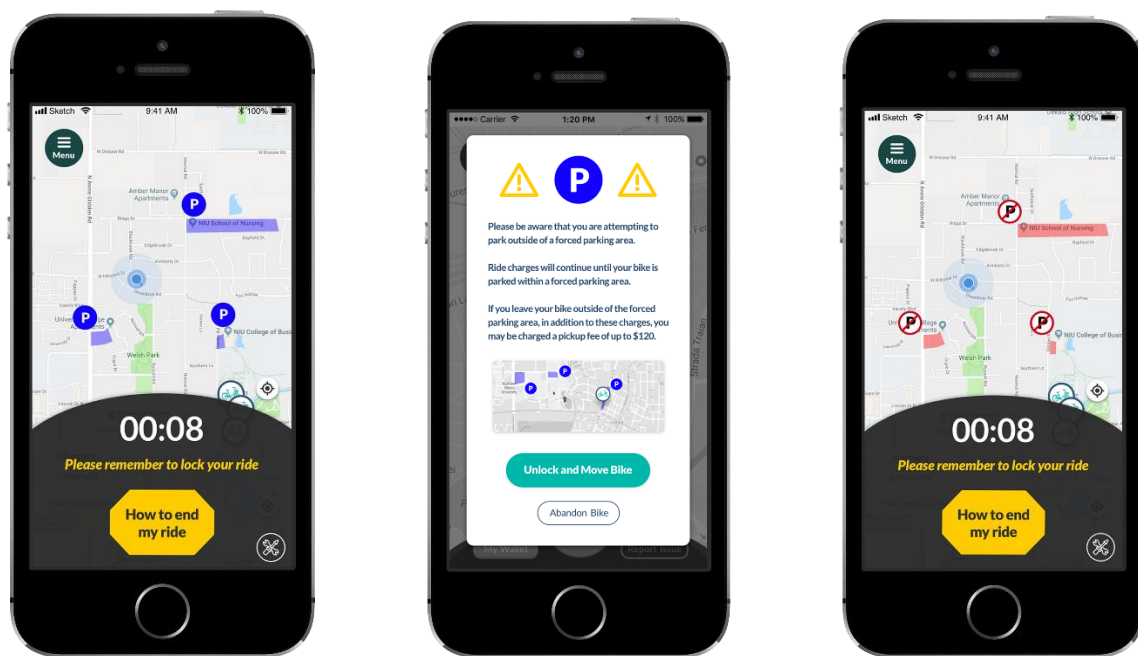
Sketch 9:41 AM 100%

Menu

W Dresser Rd

Amber Manor Apartments

P

NIU School of Nursing

Ridge Dr

Edgebrook Dr

Kimberly Dr

W Lincoln Hwy

P

University Apartments

P

NIU College of Business

Welsh Park

00:08

Please remember to lock your ride

How to end my ride

Carrier 1:20 PM 100%

P

Please be aware that you are attempting to park outside of a forced parking area.

Ride charges will continue until your bike is parked within a forced parking area.

If you leave your bike outside of the forced parking area, in addition to these charges, you may be charged a pickup fee of up to $120.

Unlock and Move Bike

Abandon Bike

My Wallet

Report Issue

Sketch 9:41 AM 100%

Menu

Amber Manor Apartments

NIU School of Nursing

Ridge Dr

Edgebrook Dr

Kimberly Dr

W Lincoln Hwy

Village Apartments

NIU College of Business

Welsh Park

00:08

Please remember to lock your ride

How to end my ride